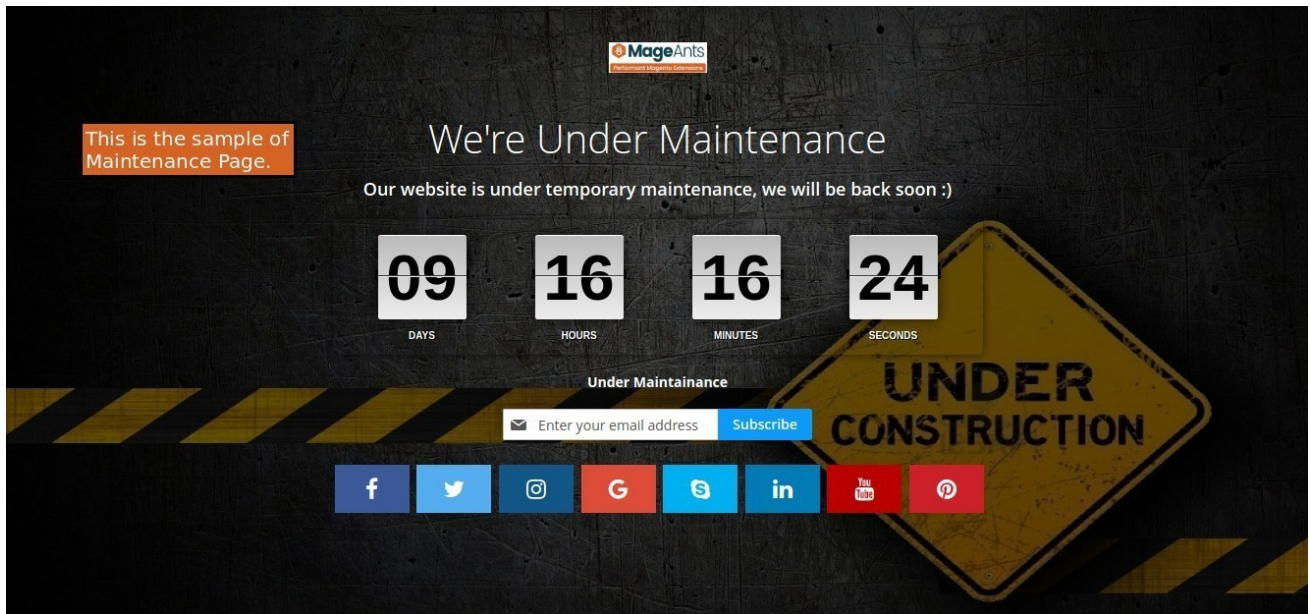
MageAnts
Performant Magento Extensions

This is the sample of Maintenance Page.

We're Under Maintenance

Our website is under temporary maintenance, we will be back soon :)

09
DAYS

16
HOURS

16
MINUTES

24
SECONDS

Under Maintainance

Enter your email address
Subscribe

f
in
You Tube

UNDER CONSTRUCTION